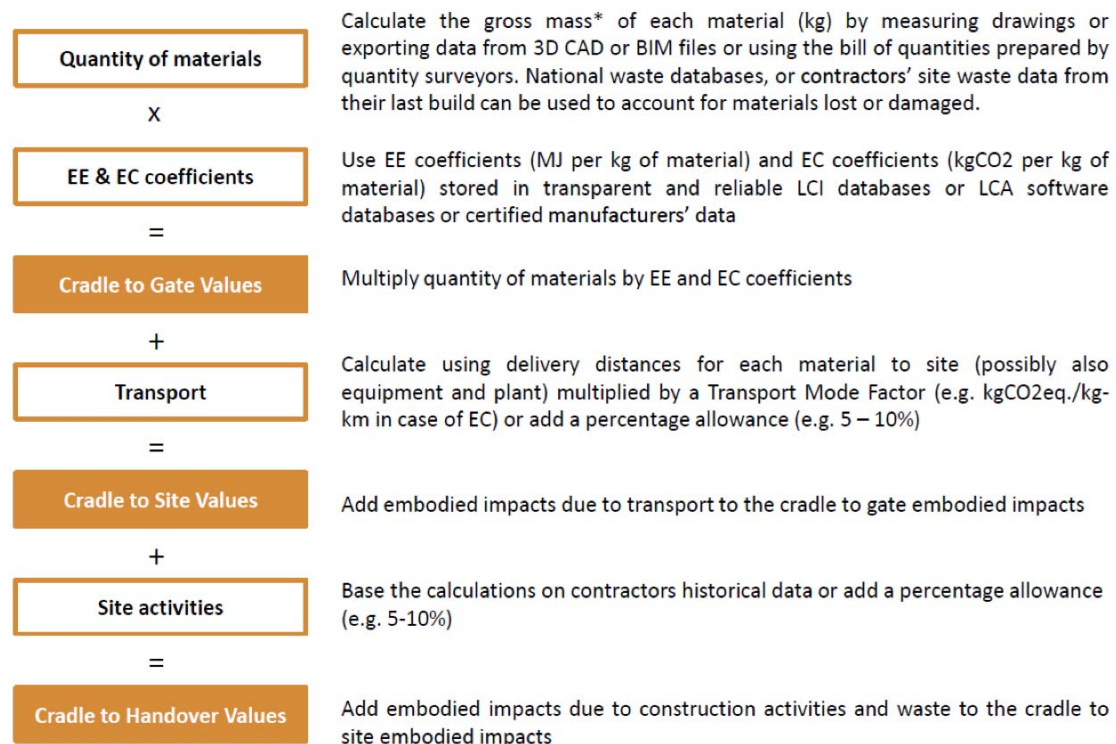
Quantity of materials

Calculate the gross mass* of each material (kg) by measuring drawings or exporting data from 3D CAD or BIM files or using the bill of quantities prepared by quantity surveyors. National waste databases, or contractors' site waste data from their last build can be used to account for materials lost or damaged.

x

EE & EC coefficients

Use EE coefficients (MJ per kg of material) and EC coefficients (kgCO2 per kg of material) stored in transparent and reliable LCI databases or LCA software databases or certified manufacturers' data

=

Cradle to Gate Values

Multiply quantity of materials by EE and EC coefficients

+

Transport

Calculate using delivery distances for each material to site (possibly also equipment and plant) multiplied by a Transport Mode Factor (e.g. kgCO2eq./kg-km in case of EC) or add a percentage allowance (e.g. 5 – 10%)

=

Cradle to Site Values

Add embodied impacts due to transport to the cradle to gate embodied impacts

+

Site activities

Base the calculations on contractors historical data or add a percentage allowance (e.g. 5-10%)

=

Cradle to Handover Values

Add embodied impacts due to construction activities and waste to the cradle to site embodied impacts